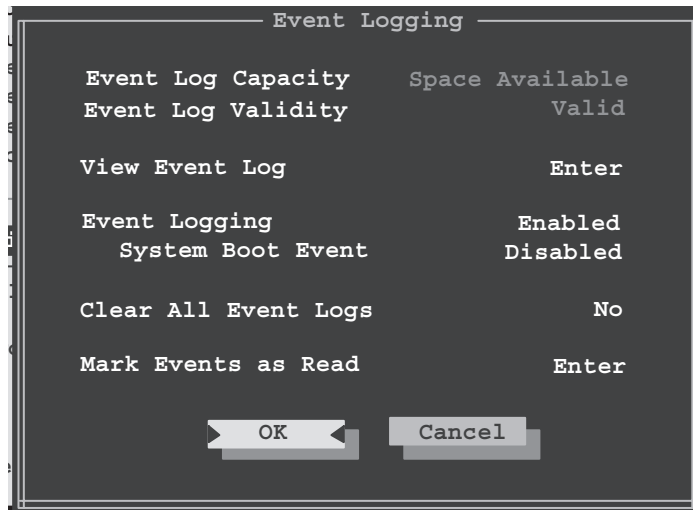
Event Logging

Event Log Capacity Space Available
Event Log Validity Valid

View Event Log Enter

Event Logging Enabled
System Boot Event Disabled

Clear All Event Logs No

Mark Events as Read Enter

OK Cancel